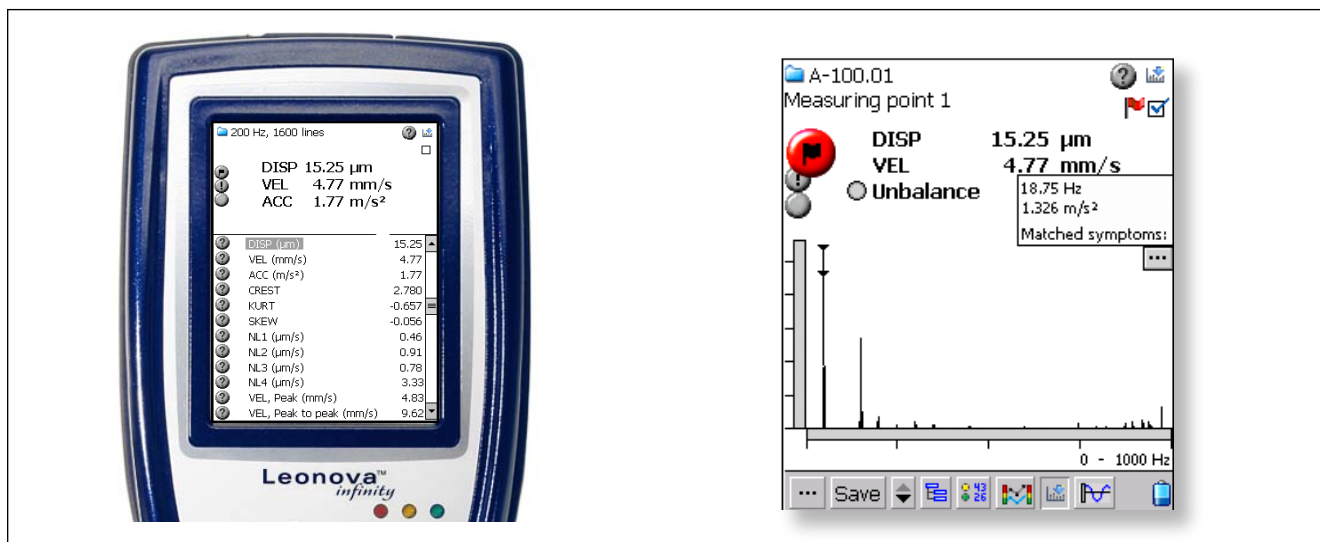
200 Hz, 1600 lines

DISP 15.25 µm
VEL 4.77 mm/s
ACC 1.77 m/s²

| | |
|---|---|
| DISP (µm) | 15.25 |
| VEL (mm/s) | 4.77 |
| ACC (m/s²) | 1.77 |
| CREST | 2.780 |
| KURT | -0.657 |
| SKEW | -0.056 |
| NL1 (µm/s) | 0.46 |
| NL2 (µm/s) | 0.91 |
| NL3 (µm/s) | 0.78 |
| NL4 (µm/s) | 3.33 |
| VEL, Peak (mm/s) | 4.83 |
| VEL, Peak to peak (mm/s) | 9.62 |

Leonova™ infinity

A-100.01
Measuring point 1

DISP 15.25 µm
VEL 4.77 mm/s
Unbalance

18.75 Hz
1.326 m/s²
Matched symptoms:

...

0 - 1000 Hz

... Save